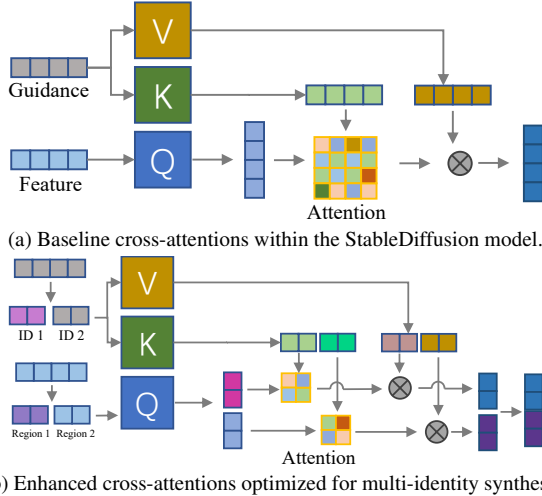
V

Guidance

K

Feature

Q

Attention

(a) Baseline cross-attentions within the StableDiffusion model.

V

ID 1 ID 2

K

Q

Region 1 Region 2

Attention

b) Enhanced cross-attentions optimized for multi-identity synthes